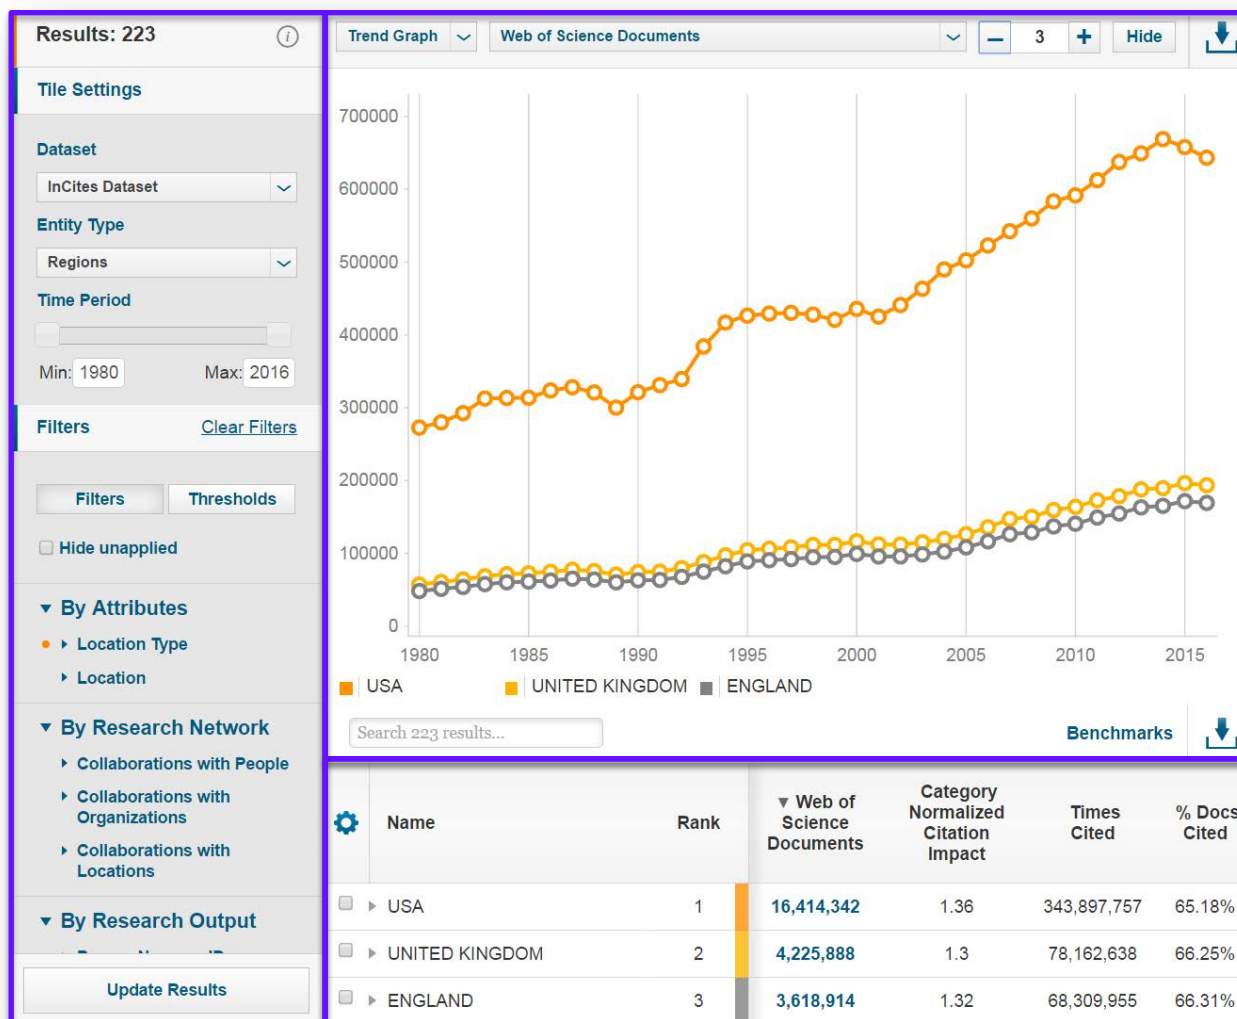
Results: 223

Tile Settings

Dataset

InCites Dataset

Entity Type

Regions

Time Period

Min: 1980 Max: 2016

Filters Clear Filters

Filters Thresholds

Hide unapplied

By Attributes

Location Type

Location

By Research Network

Collaborations with People

Collaborations with Organizations

Collaborations with Locations

By Research Output

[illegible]

Update Results

Trend Graph Web of Science Documents – 3 + Hide

700000
600000
500000
400000
300000
200000
100000
0

1980 1985 1990 1995 2000 2005 2010 2015

USA UNITED KINGDOM ENGLAND

Search 223 results...

Benchmarks

| | Name | Rank | Web of Science Documents | Category Normalized Citation Impact | Times Cited | % Docs Cited |
|---|---|---|---|---|---|---|
| | USA | 1 | 16,414,342 | 1.36 | 343,897,757 | 65.18% |
| | UNITED KINGDOM | 2 | 4,225,888 | 1.3 | 78,162,638 | 66.25% |
| | ENGLAND | 3 | 3,618,914 | 1.32 | 68,309,955 | 66.31% |